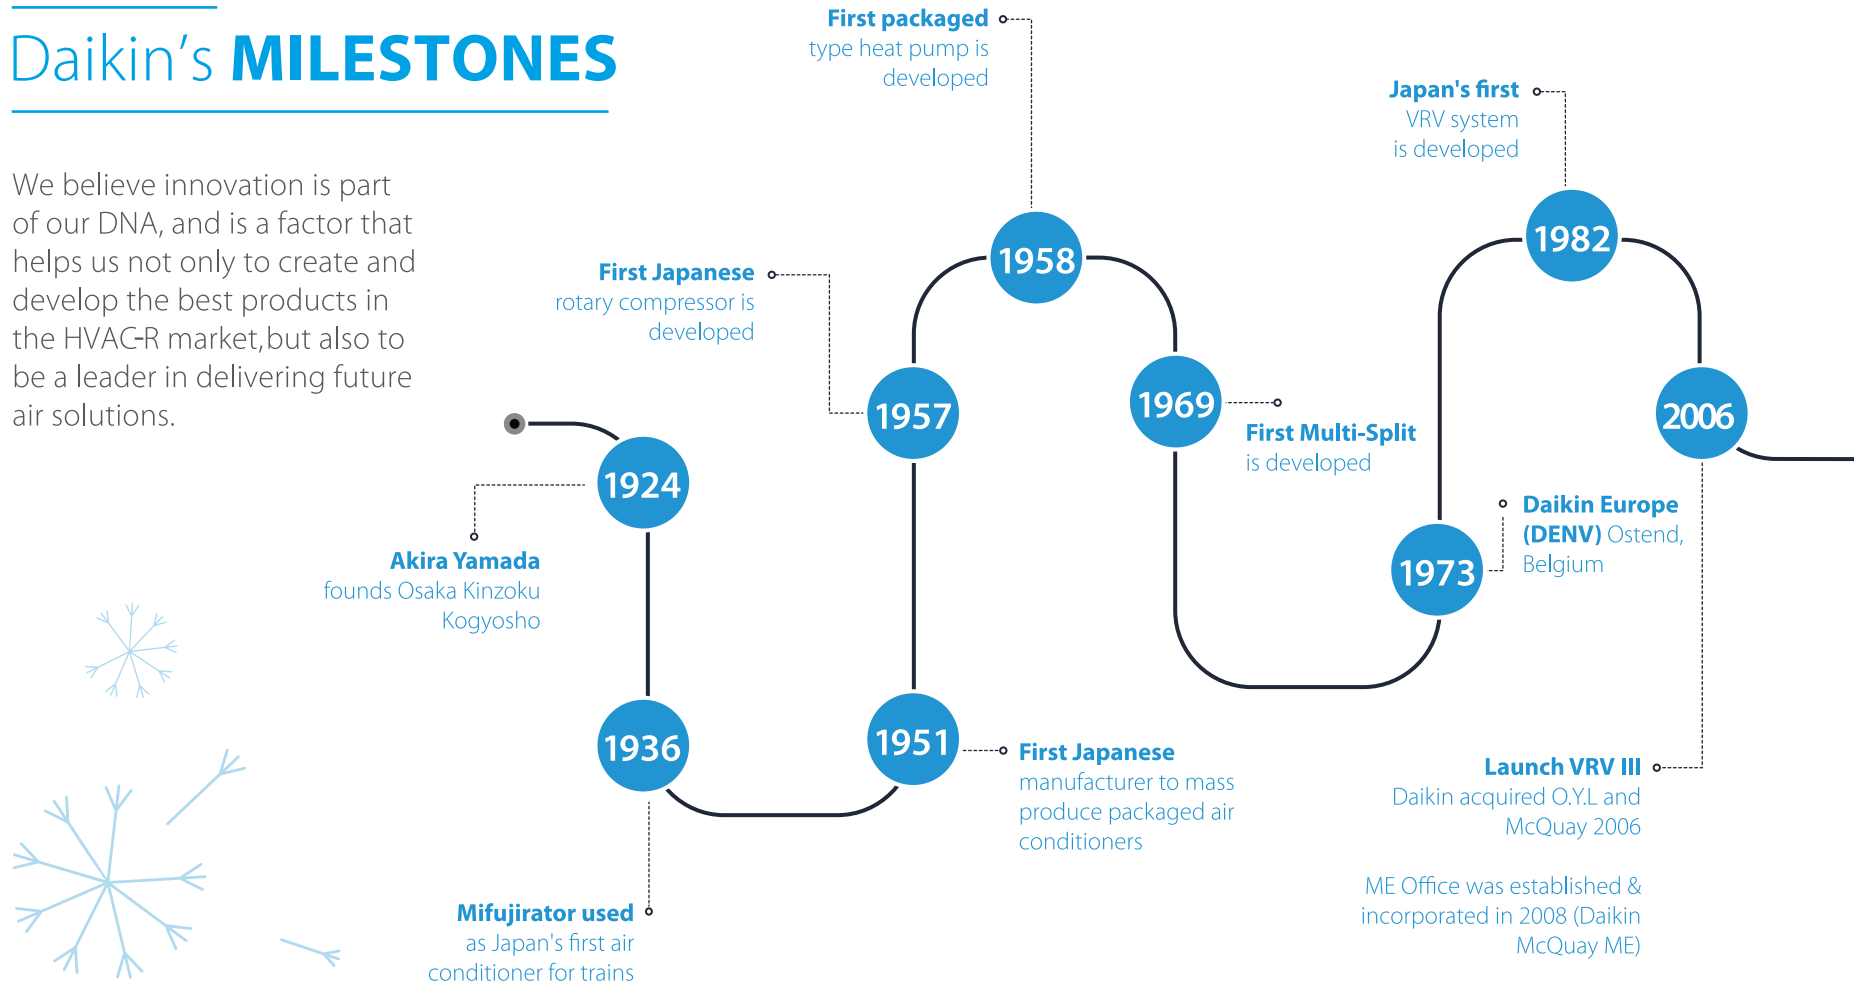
Daikin's MILESTONES

We believe innovation is part of our DNA, and is a factor that helps us not only to create and develop the best products in the HVAC-R market,but also to be a leader in delivering future air solutions.

1924
Akira Yamada founds Osaka Kinzoku Kogyosho

1936
Mifujirator used as Japan's first air conditioner for trains

1951
First Japanese manufacturer to mass produce packaged air conditioners

1957
First Japanese rotary compressor is developed

1958
First packaged type heat pump is developed

1969
First Multi-Split is developed

1973
Daikin Europe (DENV) Ostend, Belgium

1982
Japan's first VRV system is developed

2006
Launch VRV III Daikin acquired O.Y.L and McQuay 2006

ME Office was established & incorporated in 2008 (Daikin McQuay ME)